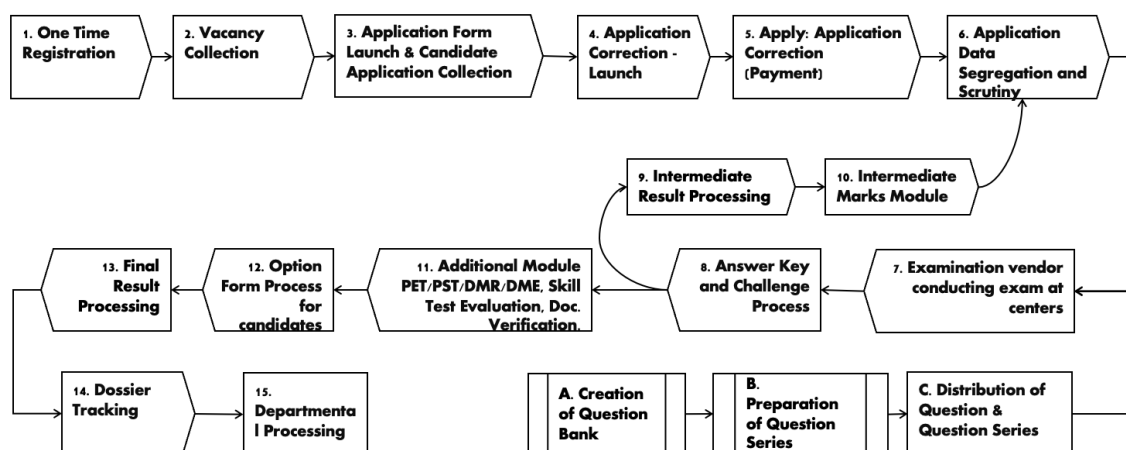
1. One Time Registration

2. Vacancy Collection

3. Application Form Launch & Candidate Application Collection

4. Application Correction - Launch

5. Apply: Application Correction (Payment)

6. Application Data Segregation and Scrutiny

9. Intermediate Result Processing

10. Intermediate Marks Module

13. Final Result Processing

12. Option Form Process for candidates

11. Additional Module PET/PST/DMR/DME, Skill Test Evaluation, Doc. Verification.

8. Answer Key and Challenge Process

7. Examination vendor conducting exam at centers

14. Dossier Tracking

15. Departmental Processing

A. Creation of Question Bank

B. Preparation of Question Series

C. Distribution of Question & Question Series